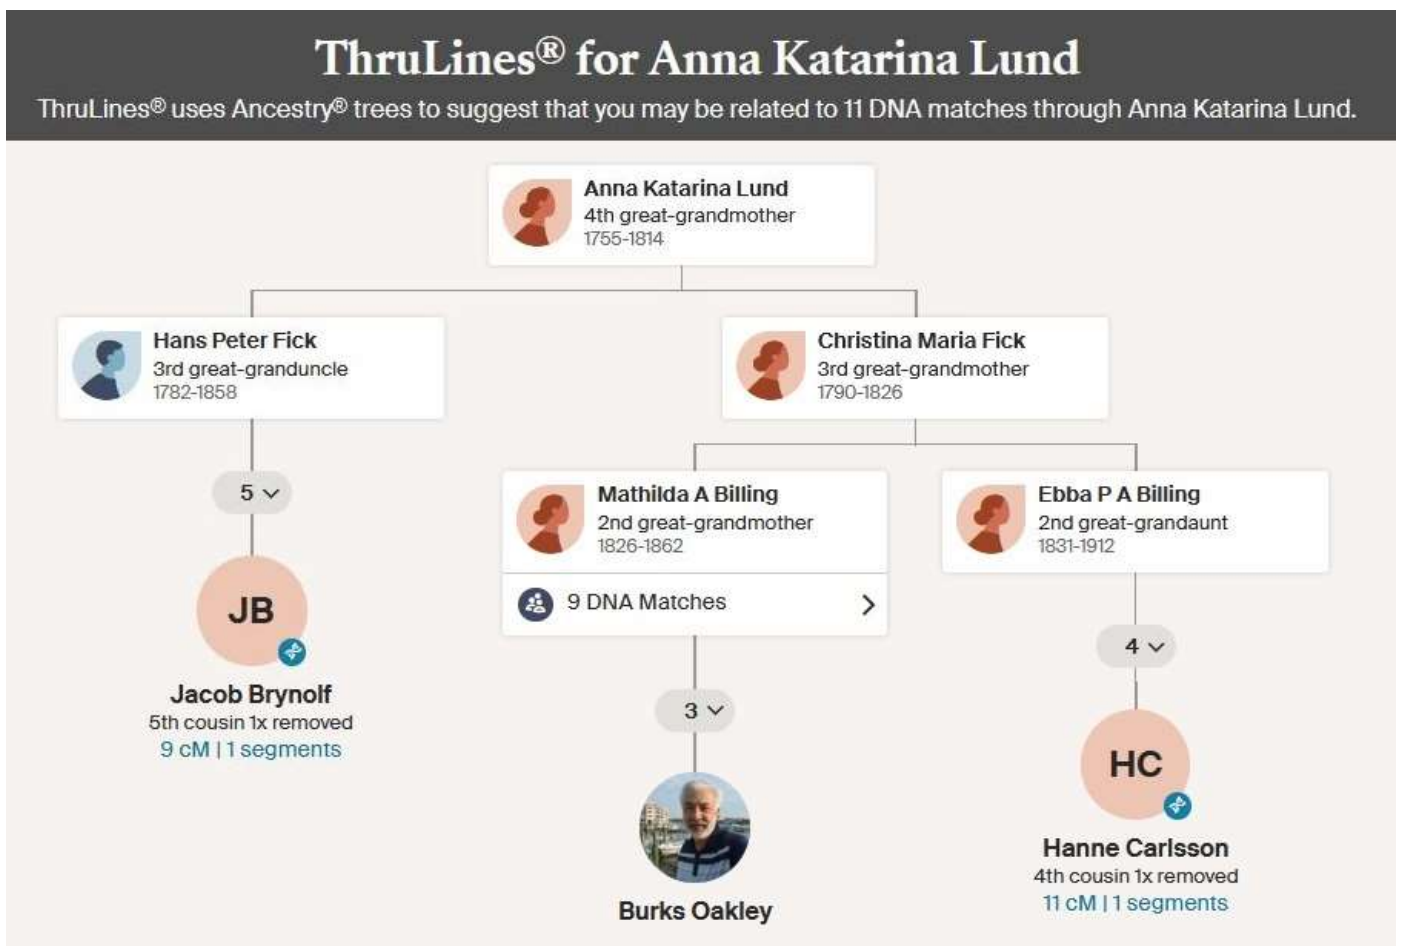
ThruLines® for Anna Katarina Lund

ThruLines® uses Ancestry® trees to suggest that you may be related to 11 DNA matches through Anna Katarina Lund.

Anna Katarina Lund
4th great-grandmother
1755-1814

Hans Peter Fick
3rd great-granduncle
1782-1858

5

JB

Jacob Brynolf
5th cousin 1x removed
9 cM | 1 segments

Christina Maria Fick
3rd great-grandmother
1790-1826

Mathilda A Billing
2nd great-grandmother
1826-1862

9 DNA Matches

3

Burks Oakley

Ebba P A Billing
2nd great-grandaunt
1831-1912

4

HC

Hanne Carlsson
4th cousin 1x removed
11 cM | 1 segments